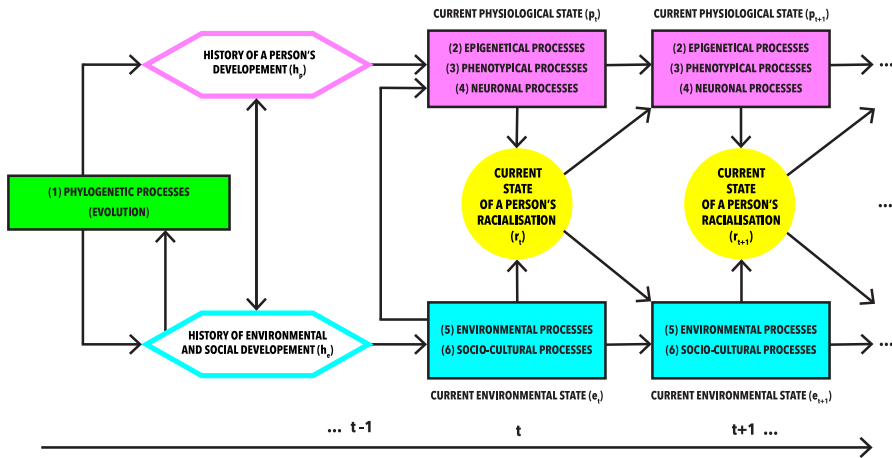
CURRENT PHYSIOLOGICAL STATE ($p_t$)

CURRENT PHYSIOLOGICAL STATE ($p_{t+1}$)

HISTORY OF A PERSON'S DEVELOPEMENT ($h_p$)

(2) EPIGENETICAL PROCESSES
(3) PHENOTYPICAL PROCESSES
(4) NEURONAL PROCESSES

(2) EPIGENETICAL PROCESSES
(3) PHENOTYPICAL PROCESSES
(4) NEURONAL PROCESSES

...

(1) PHYLOGENETIC PROCESSES
(EVOLUTION)

CURRENT STATE OF A PERSON'S RACIALISATION ($r_t$)

CURRENT STATE OF A PERSON'S RACIALISATION ($r_{t+1}$)

...

HISTORY OF ENVIRONMENTAL AND SOCIAL DEVELOPEMENT ($h_e$)

(5) ENVIRONMENTAL PROCESSES
(6) SOCIO-CULTURAL PROCESSES

(5) ENVIRONMENTAL PROCESSES
(6) SOCIO-CULTURAL PROCESSES

...

CURRENT ENVIRONMENTAL STATE ($e_t$)

CURRENT ENVIRONMENTAL STATE ($e_{t+1}$)

... t -1

t

t+1 ...